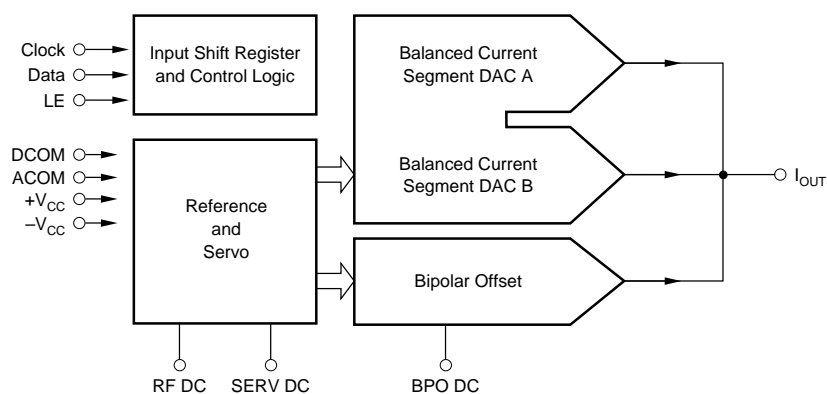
Clock
Data
LE

Input Shift Register and Control Logic

DCOM
ACOM
$+V_{CC}$
$-V_{CC}$

Reference and Servo

Balanced Current Segment DAC A

Balanced Current Segment DAC B

Bipolar Offset

$I_{OUT}$

RF DC
SERV DC
BPO DC